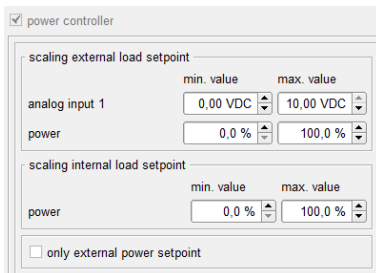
☑ power controller

scaling external load setpoint

| | min. value | max. value |
|---|---|---|
| analog input 1 | 0,00 VDC | 10,00 VDC |
| power | 0,0 % | 100,0 % |

scaling internal load setpoint

| | min. value | max. value |
|---|---|---|
| power | 0,0 % | 100,0 % |

☐ only external power setpoint